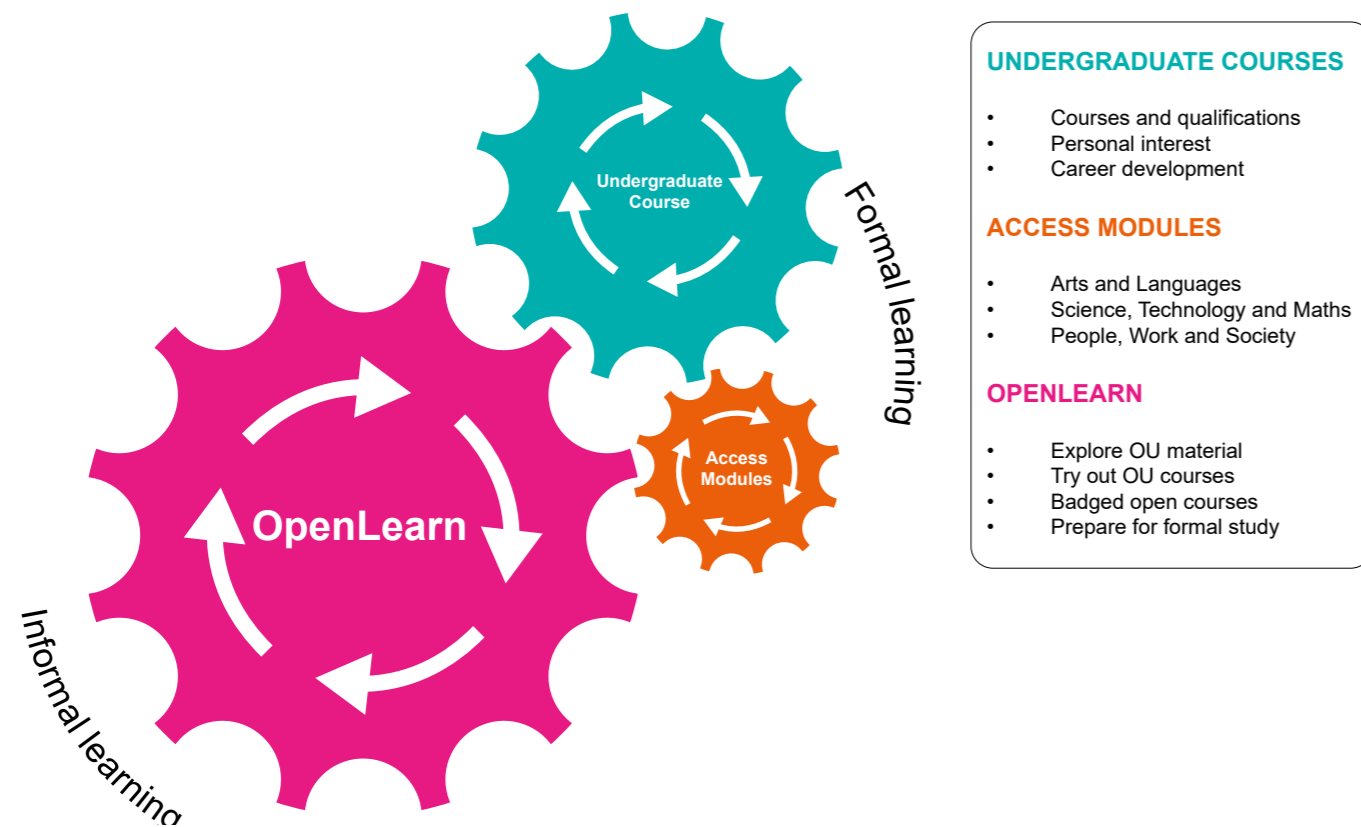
Undergraduate Course

Formal learning

Access Modules

OpenLearn

Informal learning

UNDERGRADUATE COURSES

- Courses and qualifications
- Personal interest
- Career development

ACCESS MODULES

- Arts and Languages
- Science, Technology and Maths
- People, Work and Society

OPENLEARN

- Explore OU material
- Try out OU courses
- Badged open courses
- Prepare for formal study